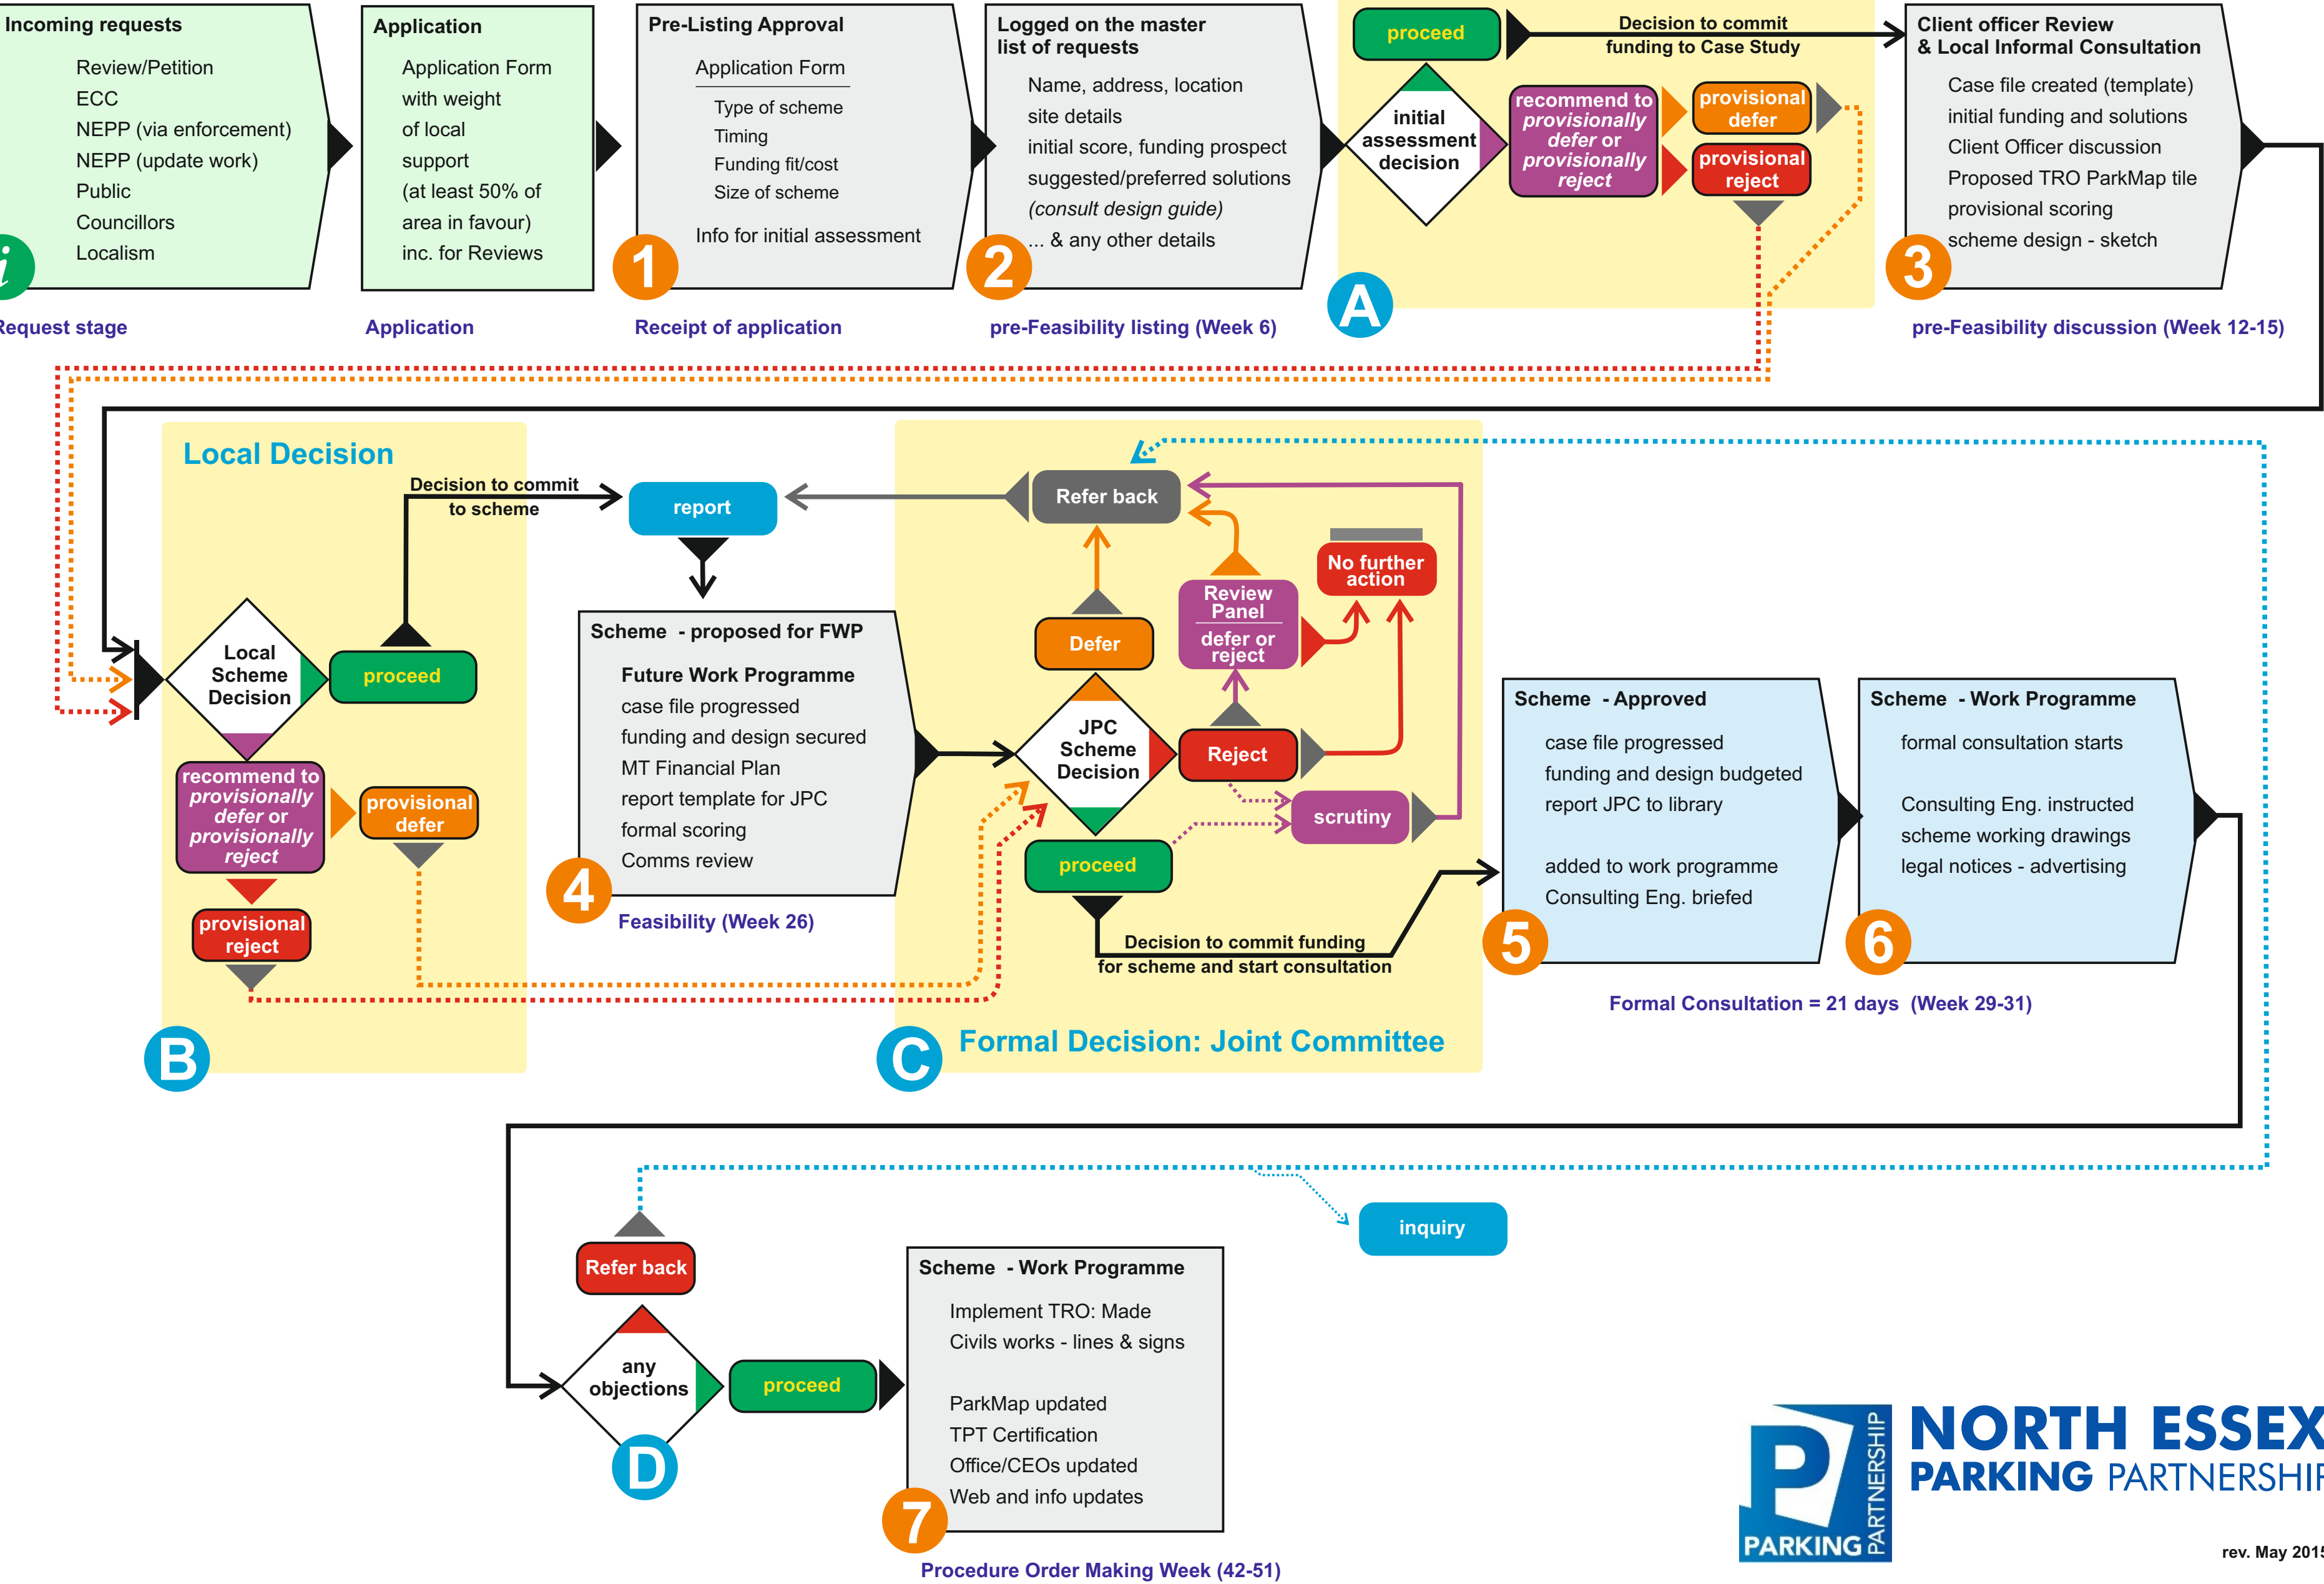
Incoming requests
Review/Petition
ECC
NEPP (via enforcement)
NEPP (update work)
Public
Councillors
Localism

i
Request stage

Application
Application Form with weight of local support (at least 50% of area in favour) inc. for Reviews

Application

Pre-Listing Approval
Application Form
Type of scheme
Timing
Funding fit/cost
Size of scheme
Info for initial assessment

1
Receipt of application

Logged on the master list of requests
Name, address, location
site details
initial score, funding prospect
suggested/preferred solutions
(consult design guide)
... & any other details

2
pre-Feasibility listing (Week 6)

proceed
Decision to commit funding to Case Study
initial assessment decision
recommend to provisionally defer or provisionally reject
provisional defer
provisional reject
A

Client officer Review & Local Informal Consultation
Case file created (template)
initial funding and solutions
Client Officer discussion
Proposed TRO ParkMap tile
provisional scoring
scheme design - sketch

3
pre-Feasibility discussion (Week 12-15)

Local Decision
Decision to commit to scheme
report
Local Scheme Decision
proceed
recommend to provisionally defer or provisionally reject
provisional defer
provisional reject
B

Scheme - proposed for FWP
Future Work Programme
case file progressed
funding and design secured
MT Financial Plan
report template for JPC
formal scoring
Comms review
4
Feasibility (Week 26)

Refer back
Defer
Review Panel
defer or reject
No further action
JPC Scheme Decision
Reject
scrutiny
proceed
Decision to commit funding for scheme and start consultation
C
Formal Decision: Joint Committee

Scheme - Approved
case file progressed
funding and design budgeted
report JPC to library
added to work programme
Consulting Eng. briefed
5

Scheme - Work Programme
formal consultation starts
Consulting Eng. instructed
scheme working drawings
legal notices - advertising
6
Formal Consultation = 21 days (Week 29-31)

inquiry
Refer back
any objections
proceed
D

Scheme - Work Programme
Implement TRO: Made
Civils works - lines & signs
ParkMap updated
TPT Certification
Office/CEOs updated
Web and info updates
7
Procedure Order Making Week (42-51)

PARKING PARTNERSHIP
NORTH ESSEX PARKING PARTNERSHIP
rev. May 2015